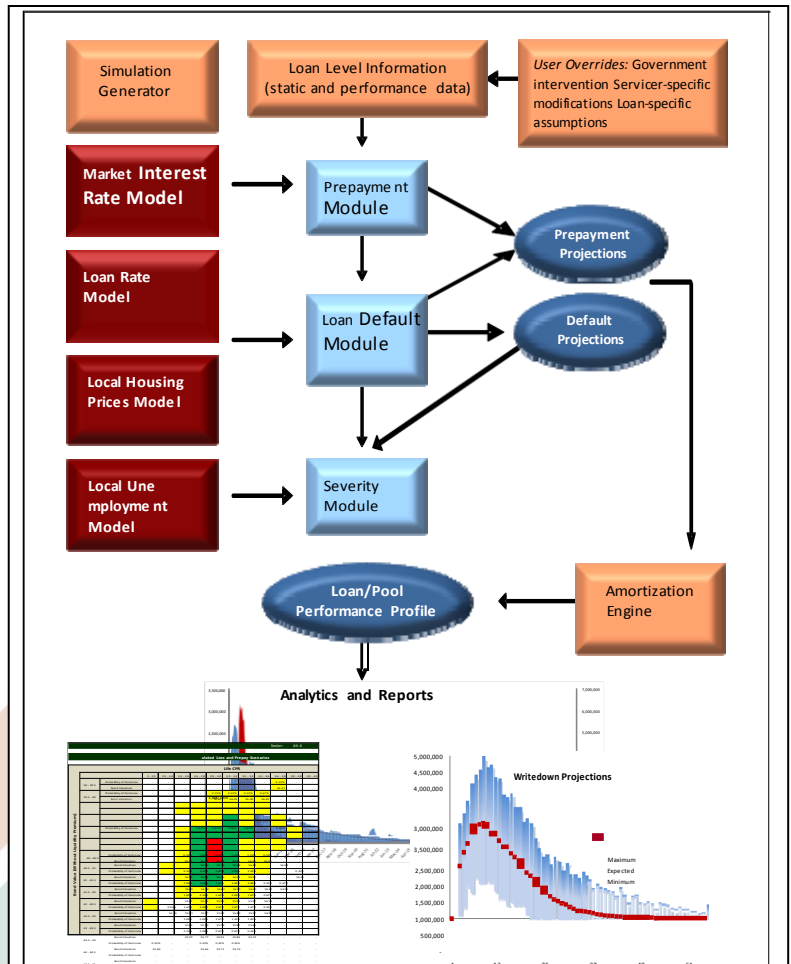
Simulation Generator

Loan Level Information (static and performance data)

User Overrides: Government intervention Servicer-specific modifications Loan-specific assumptions

Market Interest Rate Model

Prepayment Module

Prepayment Projections

Loan Rate Model

Loan Default Module

Default Projections

Local Housing Prices Model

Local Unemployment Model

Severity Module

Loan/Pool Performance Profile

Amortization Engine

Analytics and Reports

3,500,000
3,000,000
2,500,000

7,000,000
6,000,000
5,000,000
4,000,000

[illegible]

Writedown Projections

5,000,000
4,500,000
4,000,000
3,000,000
3,500,000
2,500,000
2,000,000
1,500,000
1,000,000
500,000

Maximum
Expected
Minimum